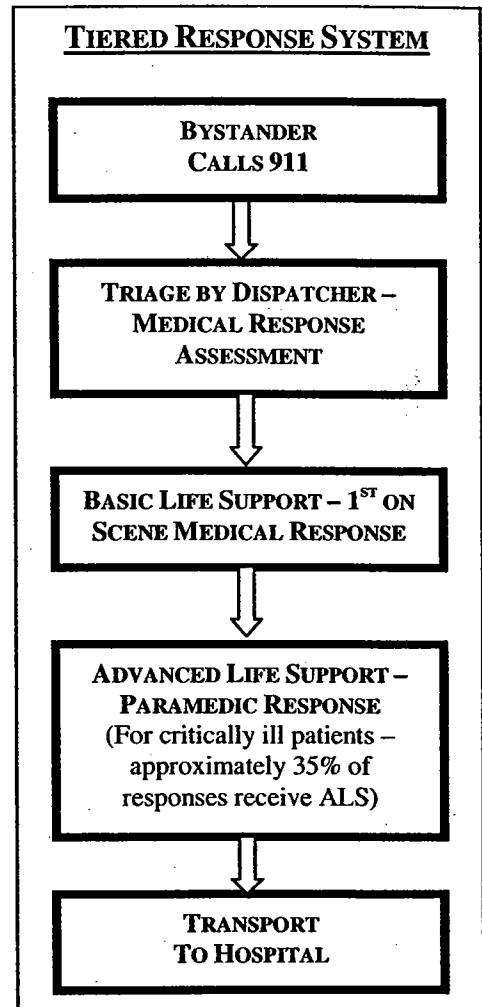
TIERED RESPONSE SYSTEM

BYSTANDER CALLS 911

TRIAGE BY DISPATCHER – MEDICAL RESPONSE ASSESSMENT

BASIC LIFE SUPPORT – 1$^{ST}$ ON SCENE MEDICAL RESPONSE

ADVANCED LIFE SUPPORT – PARAMEDIC RESPONSE (For critically ill patients – approximately 35% of responses receive ALS)

TRANSPORT TO HOSPITAL